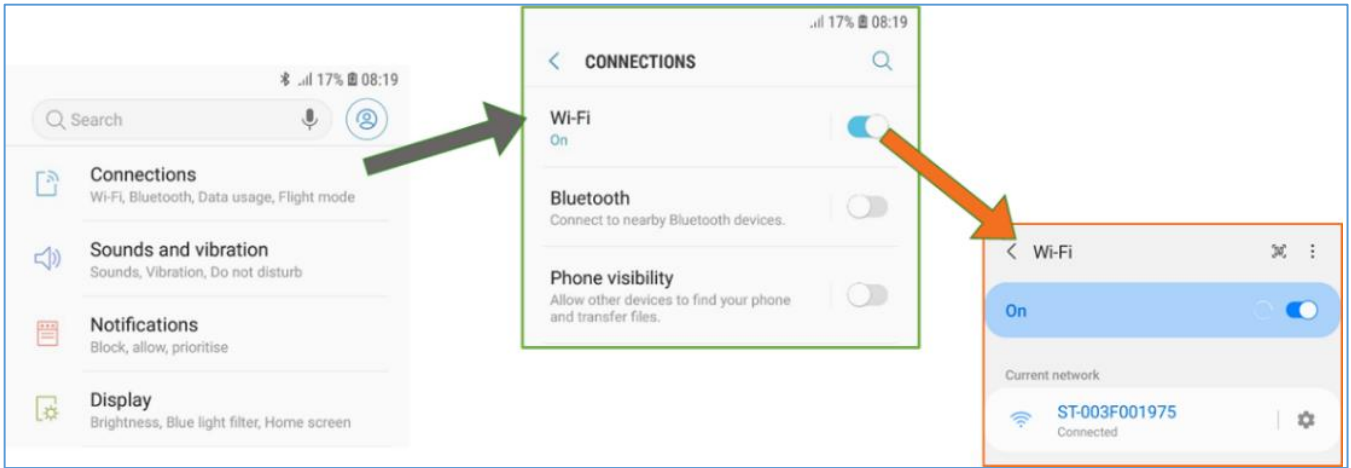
17% 08:19

Search

Connections
Wi-Fi, Bluetooth, Data usage, Flight mode

Sounds and vibration
Sounds, Vibration, Do not disturb

Notifications
Block, allow, prioritise

Display
Brightness, Blue light filter, Home screen

17% 08:19

CONNECTIONS

Wi-Fi
On

Bluetooth
Connect to nearby Bluetooth devices.

Phone visibility
Allow other devices to find your phone and transfer files.

Wi-Fi

On

Current network

ST-003F001975
Connected